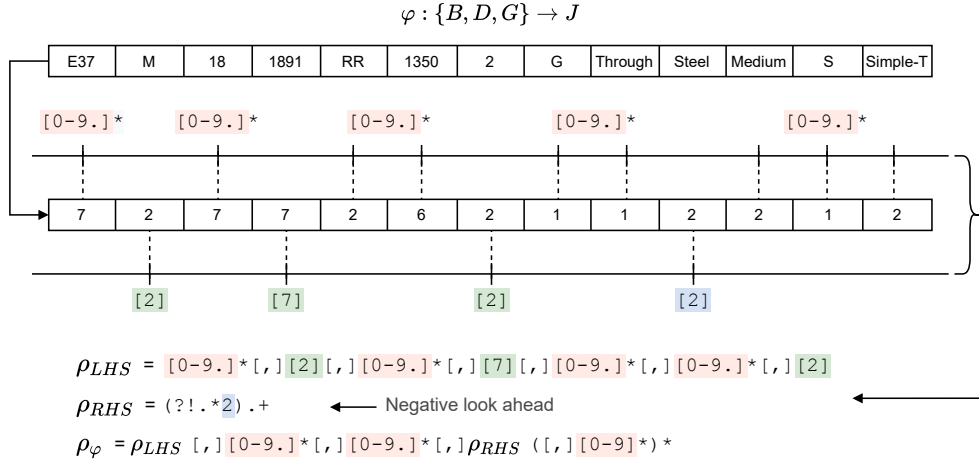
$\varphi : \{B, D, G\} \rightarrow J$

| E37 | M | 18 | 1891 | RR | 1350 | 2 | G | Through | Steel | Medium | S | Simple-T |
|---|---|---|---|---|---|---|---|---|---|---|---|---|

[0-9.]* [0-9.]* [0-9.]* [0-9.]* [0-9.]*

| 7 | 2 | 7 | 7 | 2 | 6 | 2 | 1 | 1 | 2 | 2 | 1 | 2 |
|---|---|---|---|---|---|---|---|---|---|---|---|---|

[2] [7] [2] [2]

$\rho_{LHS}$ = [0-9.]*[,][2][,][0-9.]*[,][7][,][0-9.]*[,][0-9.]*[,][2]

$\rho_{RHS}$ = (?!.*2).+ Negative look ahead

$\rho_{\varphi}$ = $\rho_{LHS}$ [,][0-9.]*[,][0-9.]*[,]$\rho_{RHS}$ ([,][0-9]*)*